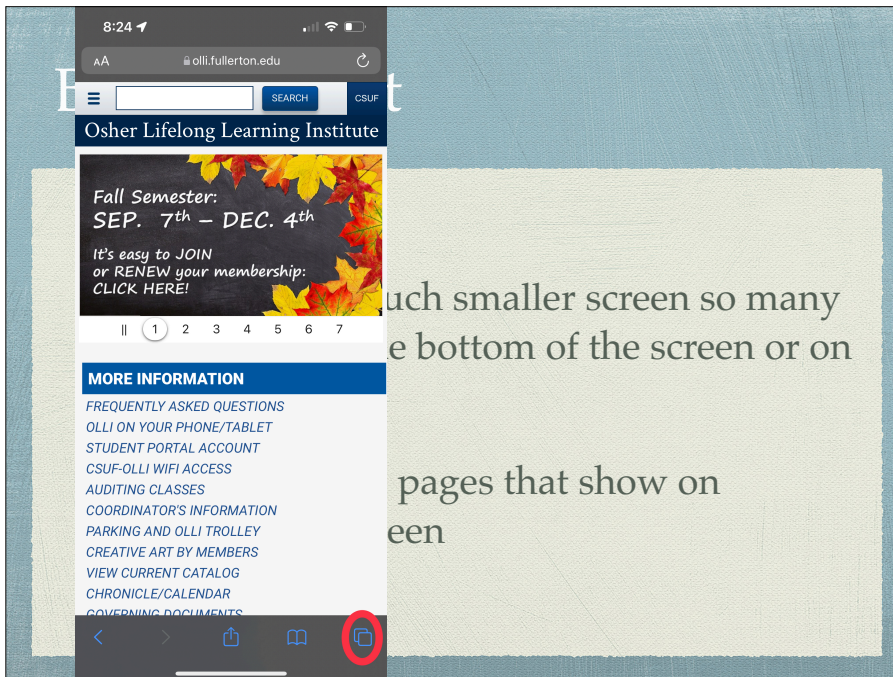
8:24

AA olli.fullerton.edu

SEARCH

CSUF

Osher Lifelong Learning Institute

Fall Semester:
SEP. 7th – DEC. 4th

It's easy to JOIN
or RENEW your membership:
CLICK HERE!

|| 1 2 3 4 5 6 7

MORE INFORMATION

FREQUENTLY ASKED QUESTIONS
OLLI ON YOUR PHONE/TABLET
STUDENT PORTAL ACCOUNT
CSUF-OLLI WIFI ACCESS
AUDITING CLASSES
COORDINATOR'S INFORMATION
PARKING AND OLLI TROLLEY
CREATIVE ART BY MEMBERS
VIEW CURRENT CATALOG
CHRONICLE/CALENDAR
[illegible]

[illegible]t

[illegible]uch smaller screen so many
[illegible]e bottom of the screen or on

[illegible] pages that show on
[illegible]een